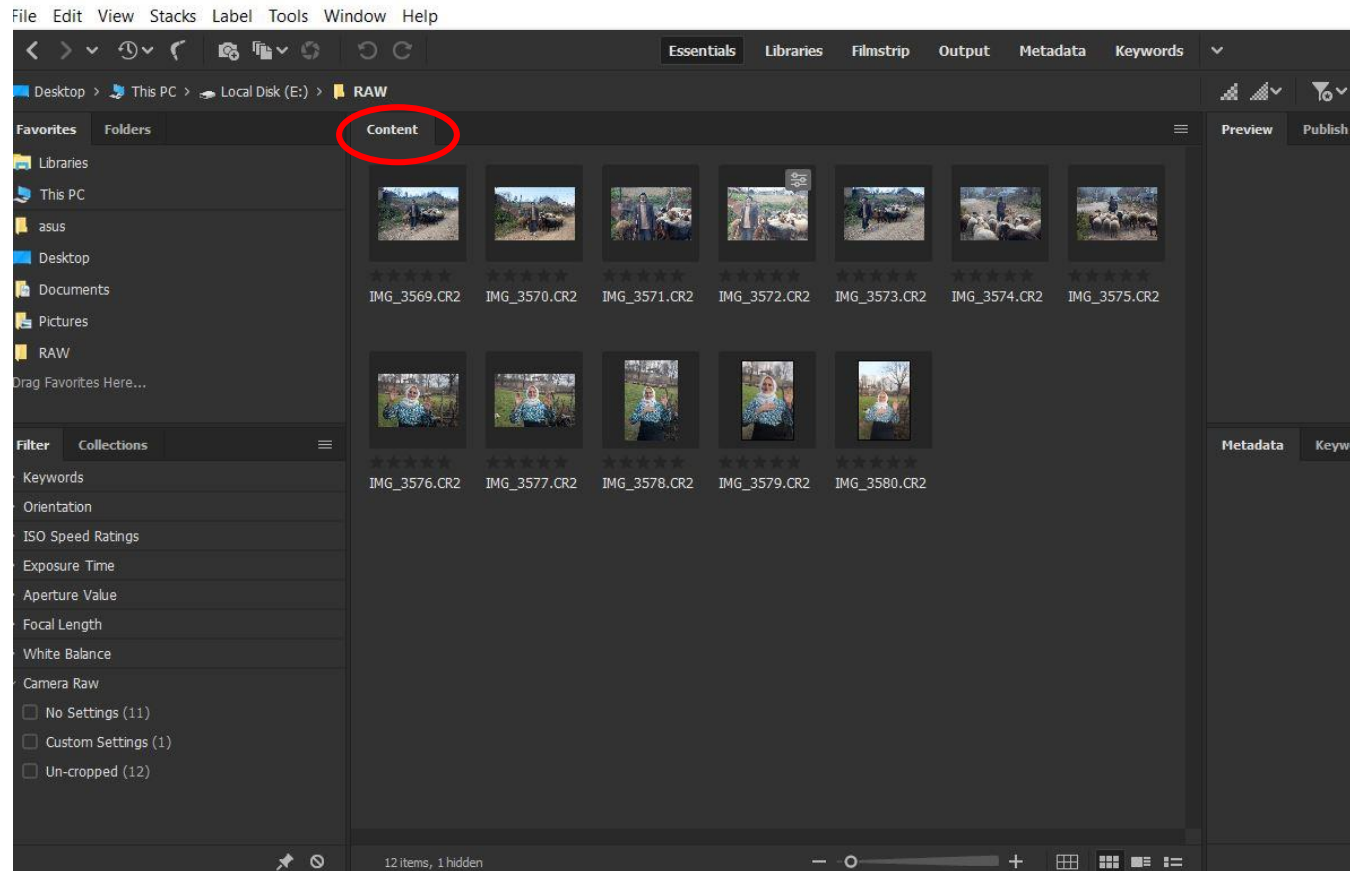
File Edit View Stacks Label Tools Window Help

Essentials Libraries Filmstrip Output Metadata Keywords

Desktop > This PC > Local Disk (E:) > RAW

Favorites Folders

Libraries
This PC
asus
Desktop
Documents
Pictures
RAW
Drag Favorites Here...

Content

IMG_3569.CR2 IMG_3570.CR2 IMG_3571.CR2 IMG_3572.CR2 IMG_3573.CR2 IMG_3574.CR2 IMG_3575.CR2

IMG_3576.CR2 IMG_3577.CR2 IMG_3578.CR2 IMG_3579.CR2 IMG_3580.CR2

Preview Publish

Filter Collections

Keywords
Orientation
ISO Speed Ratings
Exposure Time
Aperture Value
Focal Length
White Balance
Camera Raw
No Settings (11)
Custom Settings (1)
Un-cropped (12)

Metadata Keyw

12 items, 1 hidden